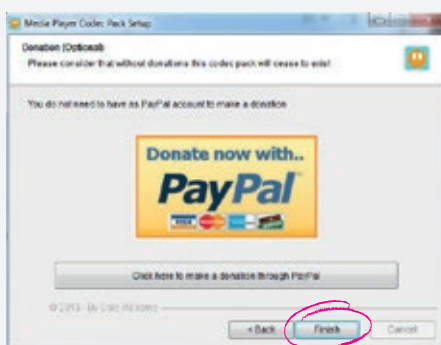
Media Player Codec Pack Setup

Donation (Optional)
Please consider that without donations this codec pack will cease to exist.

You do not need to have a PayPal account to make a donation.

Donate now with..
PayPal

Click here to make a donation through PayPal

© 2015 - By Cobi. All rights

< Back
Finish
Cancel